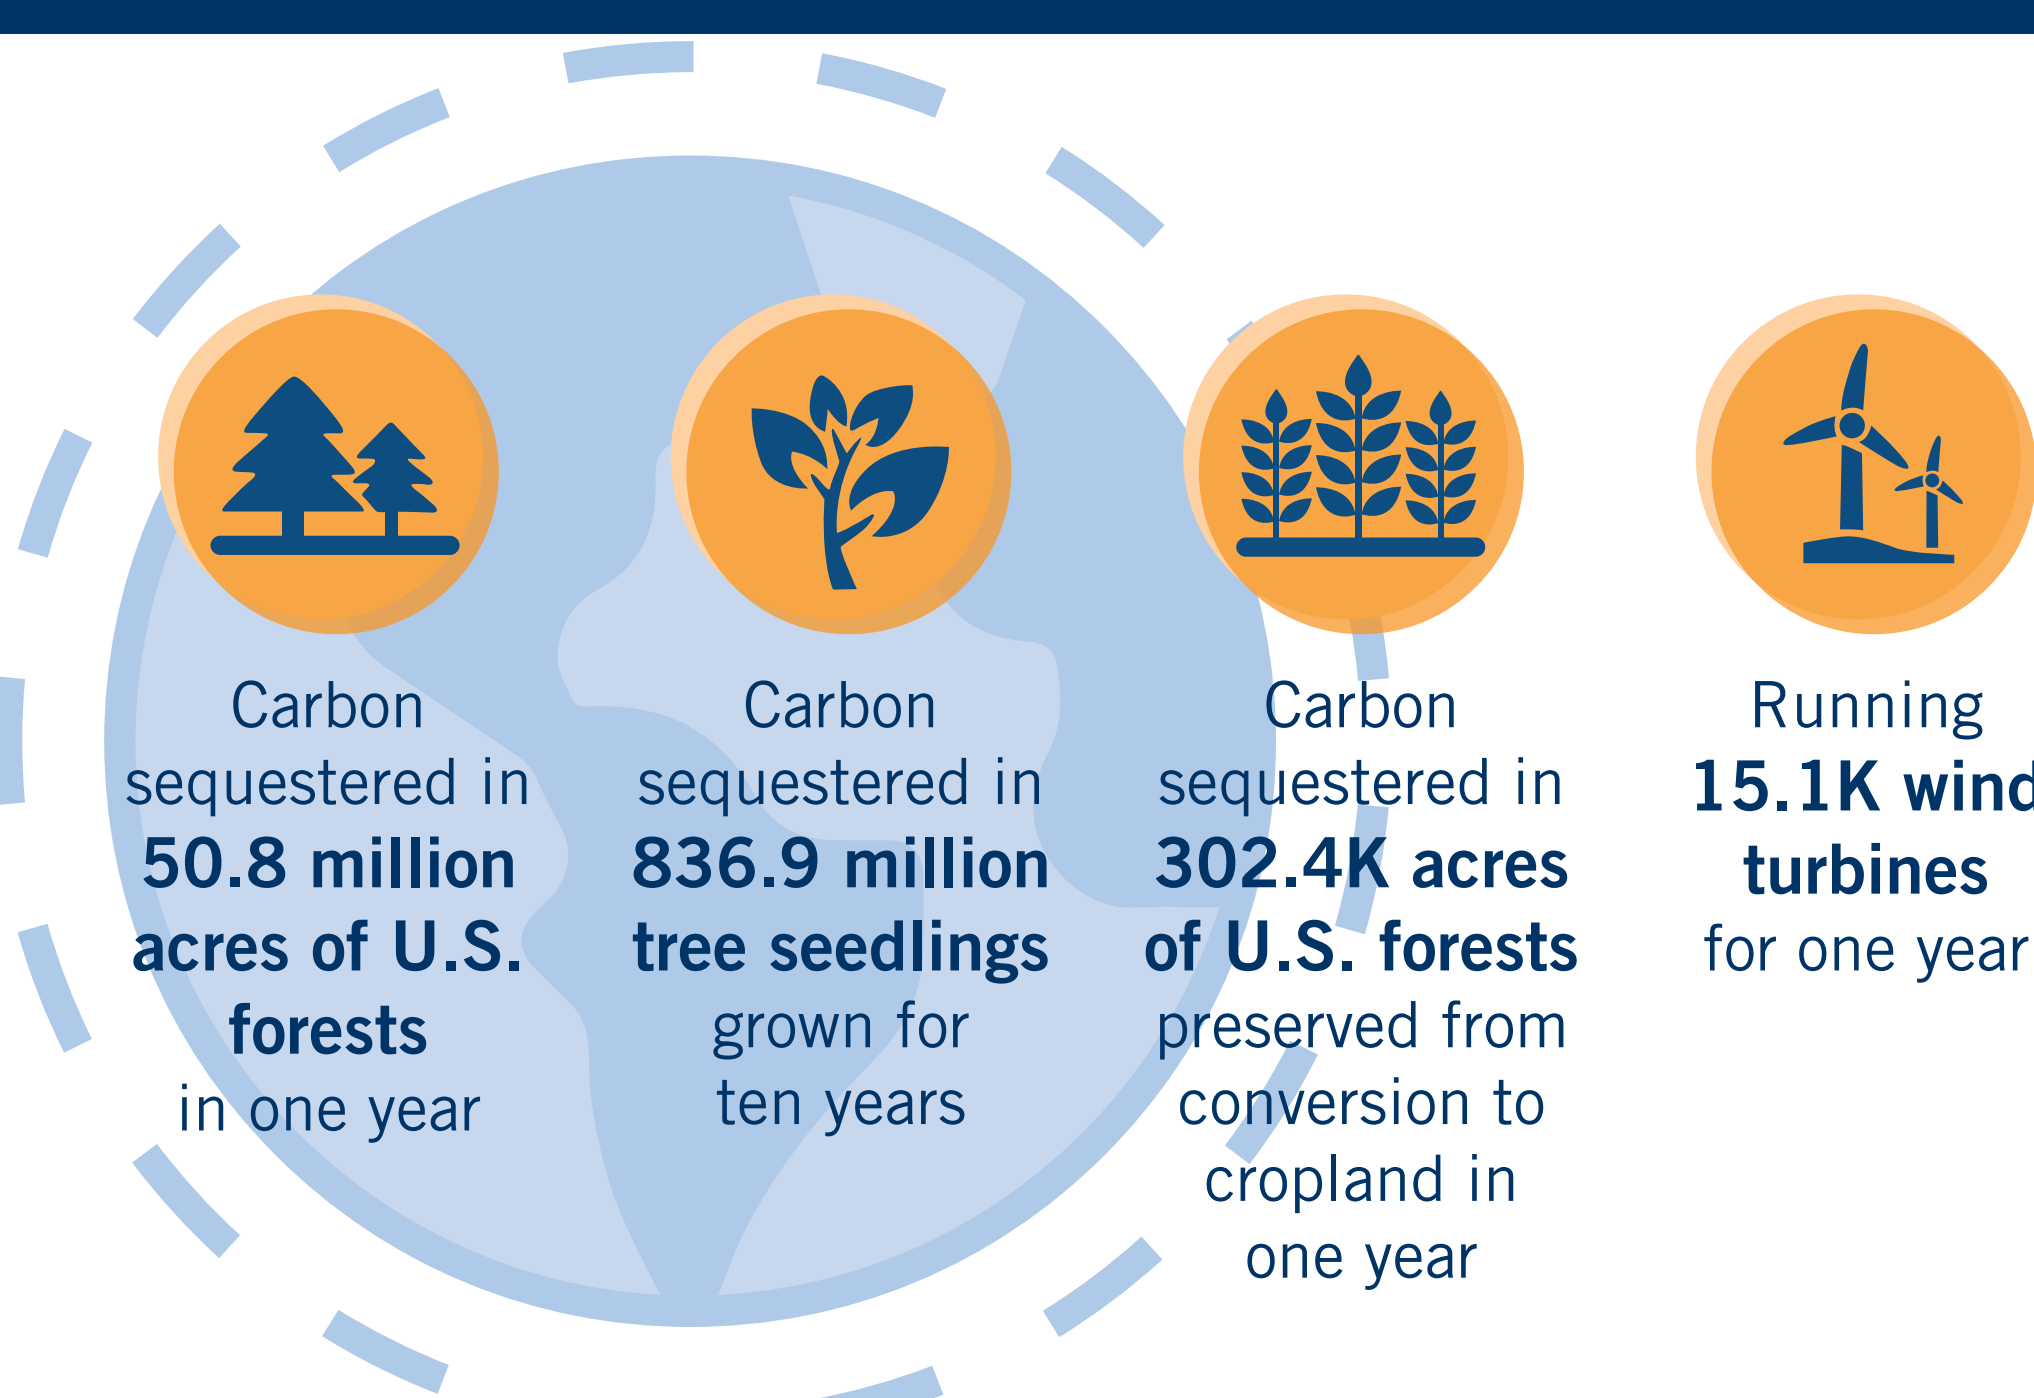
Carbon sequestered in **50.8 million acres of U.S. forests** in one year

Carbon sequestered in **836.9 million tree seedlings** grown for ten years

Carbon sequestered in **302.4K acres of U.S. forests** preserved from conversion to cropland in one year

Running **15.1K wind turbines** for one year